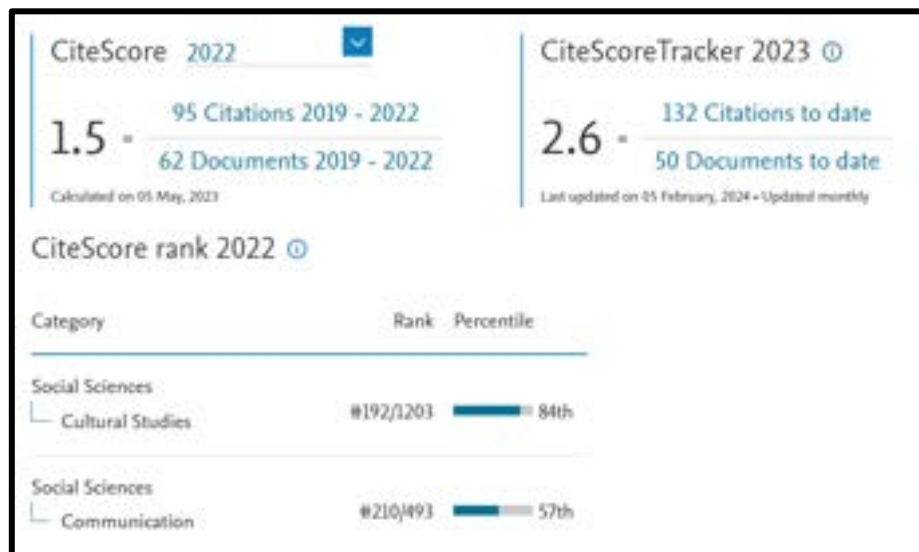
CiteScore 2022

1.5 = $\frac{\text{95 Citations 2019 - 2022}}{\text{62 Documents 2019 - 2022}}$

Calculated on 05 May, 2023

CiteScoreTracker 2023 ⓘ

2.6 = $\frac{\text{132 Citations to date}}{\text{50 Documents to date}}$

Last updated on 05 February, 2024 • Updated monthly

CiteScore rank 2022 ⓘ

| Category | Rank | Percentile |
|---|---|---|
| Social Sciences — Cultural Studies | #192/1203 | 84th |
| Social Sciences — Communication | #210/493 | 57th |